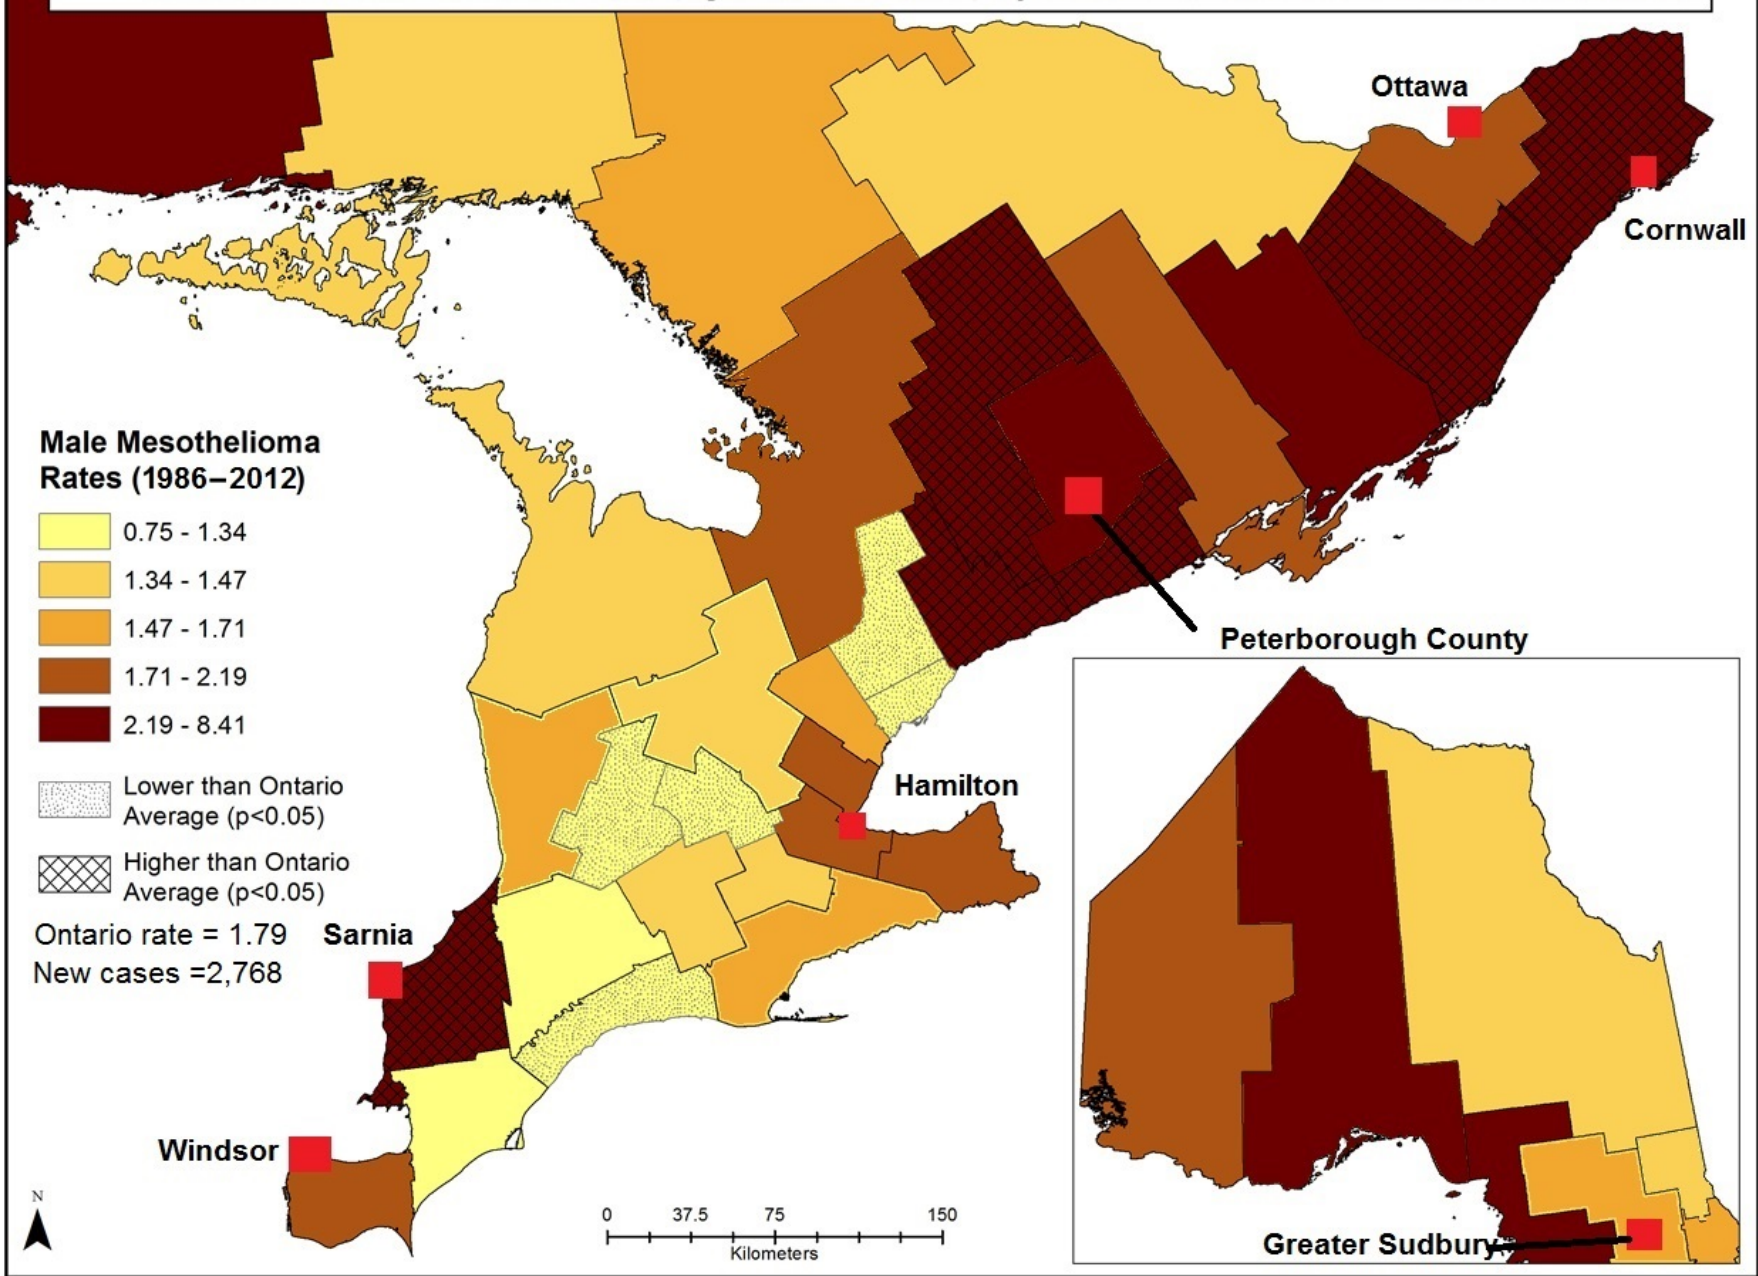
Ottawa

Cornwall

Male Mesothelioma Rates (1986–2012)

0.75 - 1.34

1.34 - 1.47

1.47 - 1.71

1.71 - 2.19

2.19 - 8.41

Lower than Ontario Average (p<0.05)

Higher than Ontario Average (p<0.05)

Ontario rate = 1.79

New cases =2,768

Peterborough County

Hamilton

Sarnia

Windsor

N

0 37.5 75 150

Kilometers

Greater Sudbury